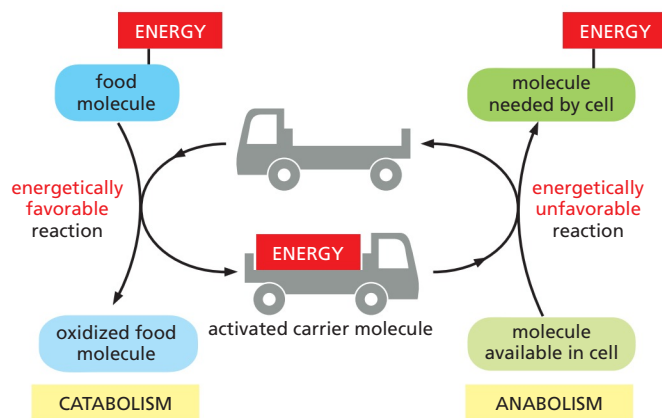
ENERGY

food molecule

energetically favorable reaction

oxidized food molecule

CATABOLISM

ENERGY

activated carrier molecule

ENERGY

molecule needed by cell

energetically unfavorable reaction

molecule available in cell

ANABOLISM